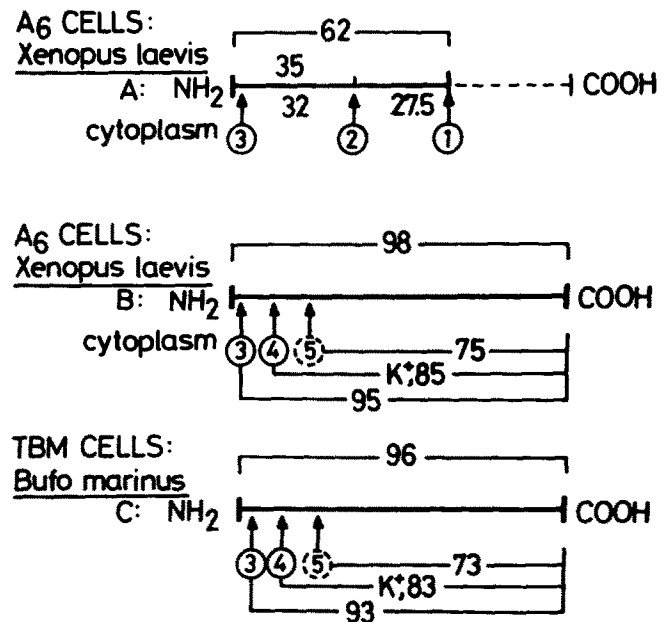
$A_6$ CELLS:
Xenopus laevis

62
35
A: $NH_2$ COOH
32 27.5
cytoplasm ③ ② ①

$A_6$ CELLS:
Xenopus laevis

98
B: $NH_2$ COOH
cytoplasm ③ ④ ⑤
75
$K^+$;85
95

TBM CELLS:
Bufo marinus

96
C: $NH_2$ COOH
③ ④ ⑤
73
$K^+$;83
93